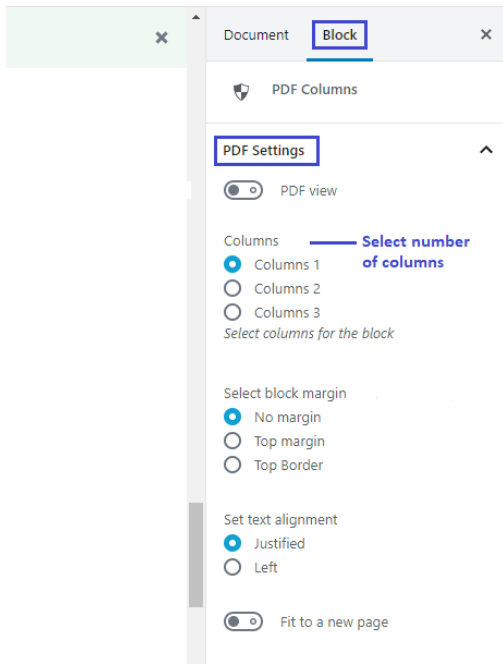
Document Block

PDF Columns

PDF Settings

PDF view

Columns

Select number of columns

Columns 1

Columns 2

Columns 3

Select columns for the block

Select block margin

No margin

Top margin

Top Border

Set text alignment

Justified

Left

Fit to a new page